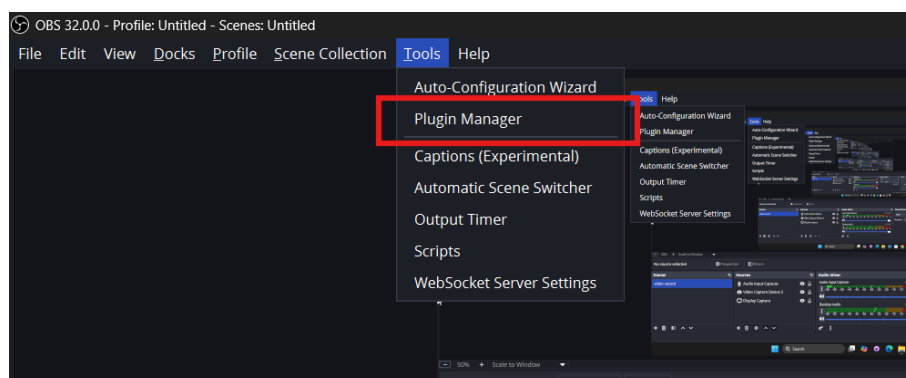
OBS 32.0.0 - Profile: Untitled - Scenes: Untitled

File Edit View Docks Profile Scene Collection Tools Help

Auto-Configuration Wizard
Plugin Manager
Captions (Experimental)
Automatic Scene Switcher
Output Timer
Scripts
WebSocket Server Settings

Tools Help
Auto-Configuration Wizard
Plugin Manager
Captions (Experimental)
Automatic Scene Switcher
Output Timer
Scripts
WebSocket Server Settings

No source selected
Properties
Filters
Scenes
Video record
Sources
Audio Input Capture
Video Capture Device 2
Display Capture
Audio Mixer
Audio Input Capture
Desktop Audio

50% + Scale to Window

Search